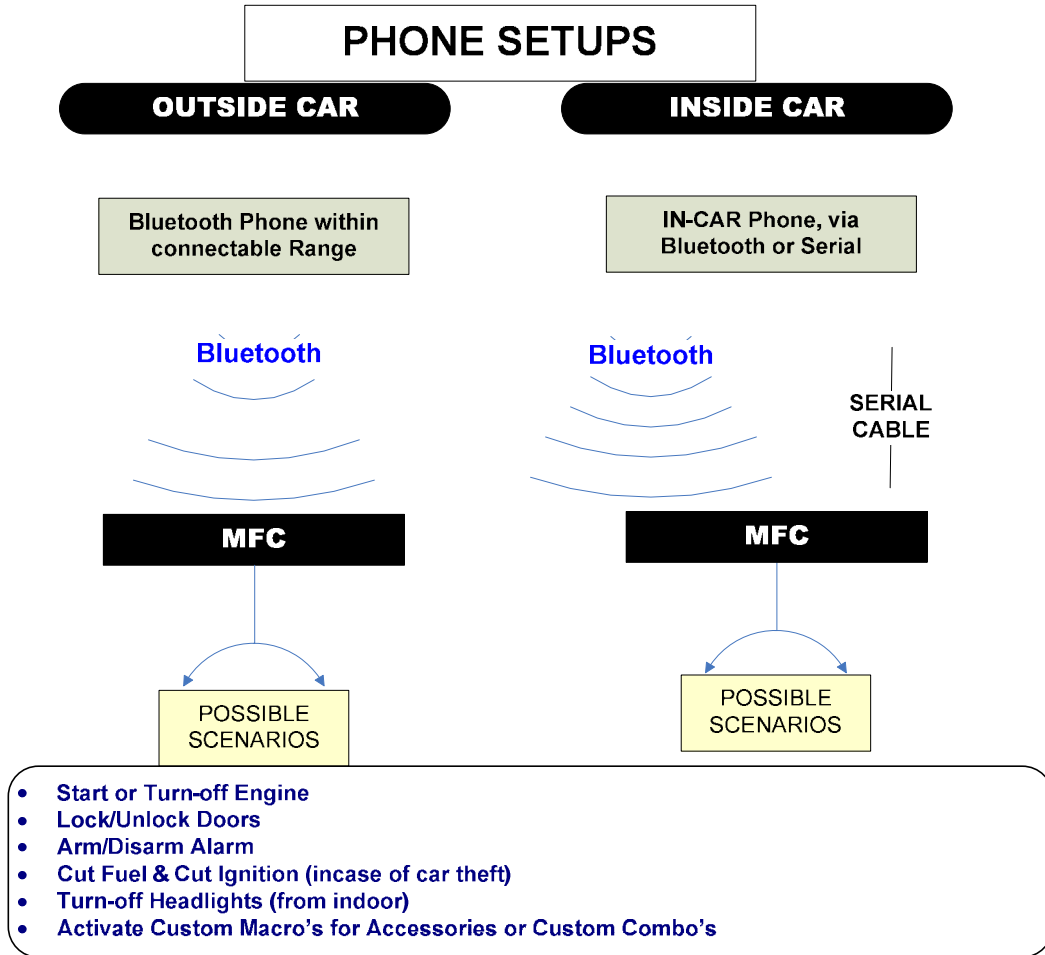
PHONE SETUPS

OUTSIDE CAR

INSIDE CAR

Bluetooth Phone within connectable Range

IN-CAR Phone, via Bluetooth or Serial

Bluetooth

Bluetooth

SERIAL CABLE

MFC

MFC

POSSIBLE SCENARIOS

POSSIBLE SCENARIOS

- Start or Turn-off Engine
- Lock/Unlock Doors
- Arm/Disarm Alarm
- Cut Fuel & Cut Ignition (incase of car theft)
- Turn-off Headlights (from indoor)
- Activate Custom Macro's for Accessories or Custom Combo's